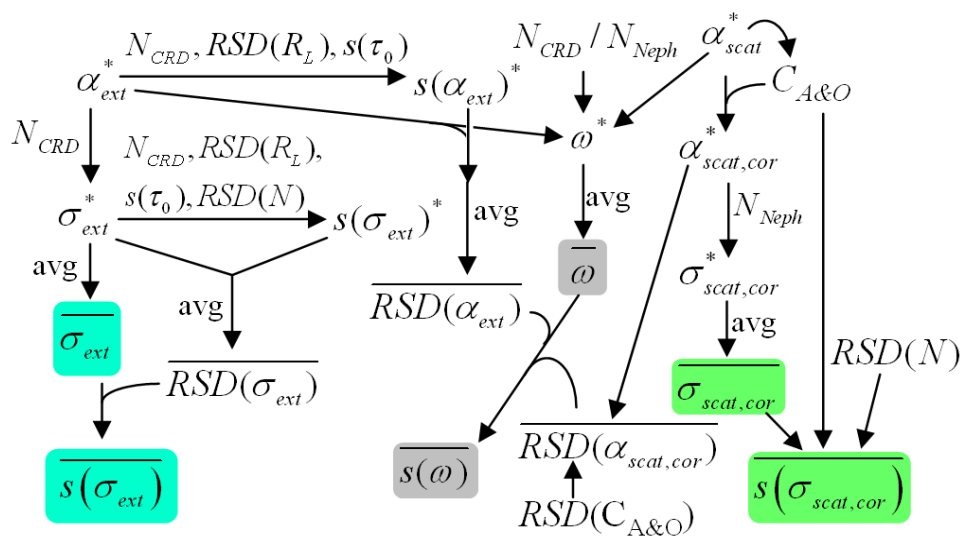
$\alpha_{ext}^*$

$N_{CRD}, RSD(R_L), s(\tau_0)$

$s(\alpha_{ext})^*$

$N_{CRD} / N_{Neph}$

$\alpha_{scat}^*$

$C_{A\&O}$

$N_{CRD}$

$N_{CRD}, RSD(R_L),$

$s(\tau_0), RSD(N)$

$\omega^*$

$\alpha_{scat,cor}^*$

$\sigma_{ext}^*$

$s(\sigma_{ext})^*$

avg

avg

avg

$N_{Neph}$

avg

$\overline{\omega}$

$\sigma_{scat,cor}^*$

avg

$\overline{RSD(\alpha_{ext})}$

avg

$\overline{\sigma_{ext}}$

$RSD(N)$

$\overline{RSD(\sigma_{ext})}$

$\overline{\sigma_{scat,cor}}$

$\overline{s(\omega)}$

$\overline{RSD(\alpha_{scat,cor})}$

$\overline{s(\sigma_{ext})}$

$\overline{s(\sigma_{scat,cor})}$

$RSD(C_{A\&O})$